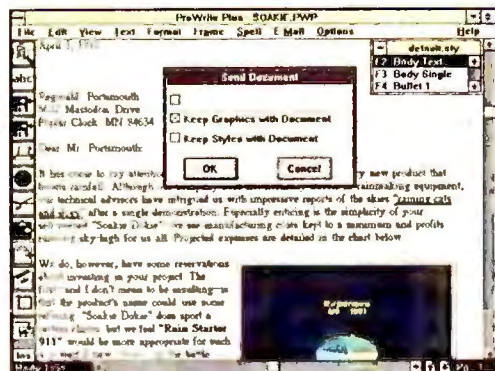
ProWrite Plus SOAKIE.PWP

File Edit View Text Format Frame Spell E Mail Options Help

April 1, 1993

Reginald Portsmouth
Mastodon Drive
Clock, MN 84634

Dear Mr. Portsmouth:

It has come to my attention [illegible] new product that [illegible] rainfall. Although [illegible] rainmaking equipment, our technical advisers have intrigued us with impressive reports of the skies "raining cats and dogs" after a single demonstration. Especially enticing is the simplicity of your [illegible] "Soakie Dokie" we see manufacturing costs kept to a minimum and profits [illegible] sky-high for us all. Projected expenses are detailed in the chart below.

We do, however, have some reservations about investing in your project. The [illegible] and I don't mean to be insulting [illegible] that the product's name could use some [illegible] "Soakie Dokie" does sport a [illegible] but we feel "Rain Starter 911" would be more appropriate for such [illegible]

Send Document

Keep Graphics with Document

Keep Styles with Document

OK

Cancel

default.sty
F2 Body Text
F3 Body Single
F4 Bullet 1

Body Text